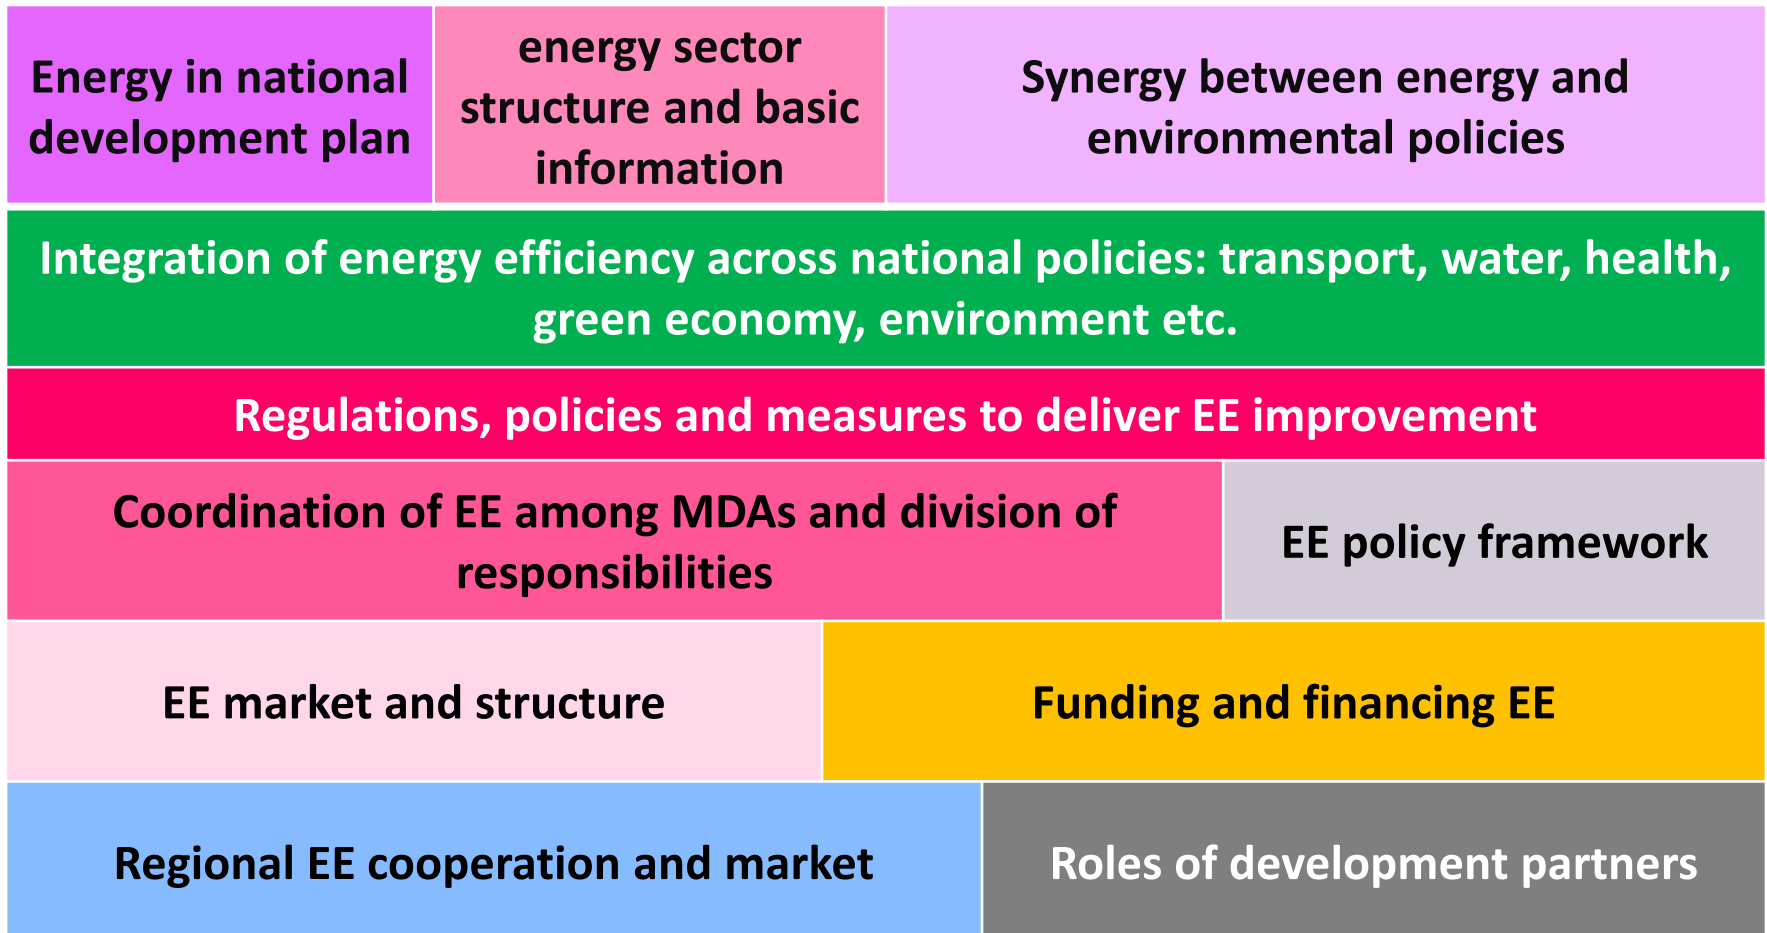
Energy in national development plan

energy sector structure and basic information

Synergy between energy and environmental policies

Integration of energy efficiency across national policies: transport, water, health, green economy, environment etc.

Regulations, policies and measures to deliver EE improvement

Coordination of EE among MDAs and division of responsibilities

EE policy framework

EE market and structure

Funding and financing EE

Regional EE cooperation and market

Roles of development partners